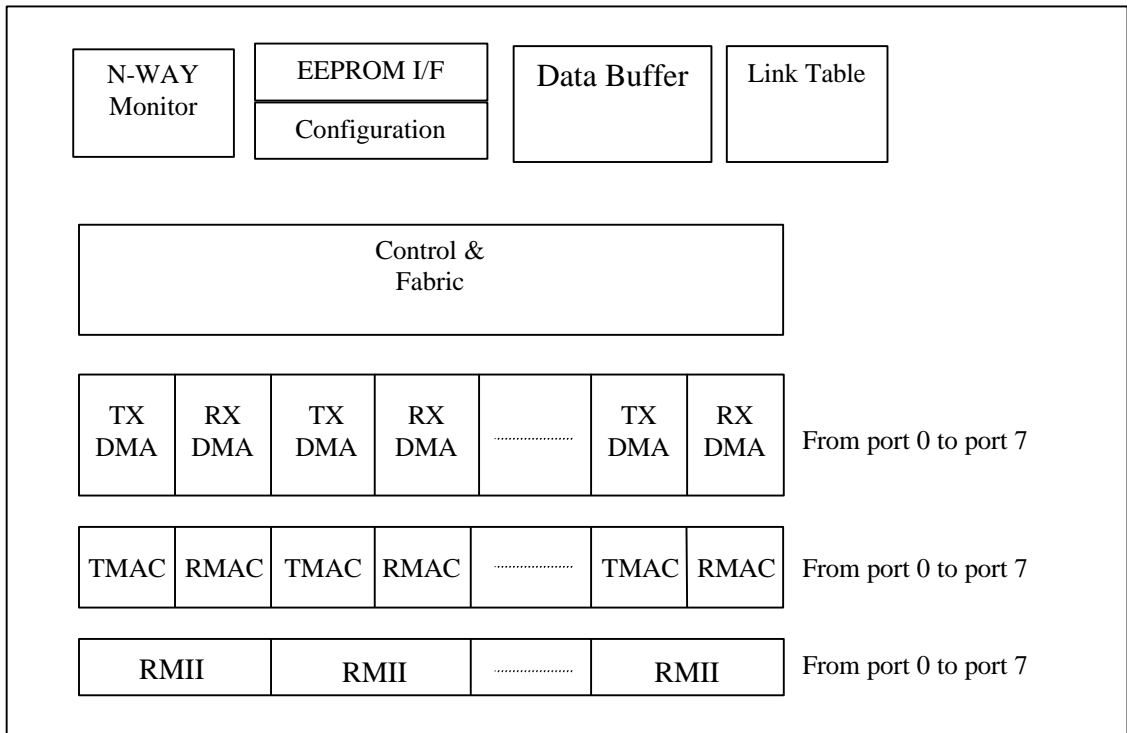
N-WAY Monitor

EEPROM I/F

Configuration

Data Buffer

Link Table

Control & Fabric

| TX DMA | RX DMA | TX DMA | RX DMA | ........ | TX DMA | RX DMA |
|---|---|---|---|---|---|---|

From port 0 to port 7

| TMAC | RMAC | TMAC | RMAC | ........ | TMAC | RMAC |
|---|---|---|---|---|---|---|

From port 0 to port 7

| RMII | RMII | ........ | RMII |
|---|---|---|---|

From port 0 to port 7